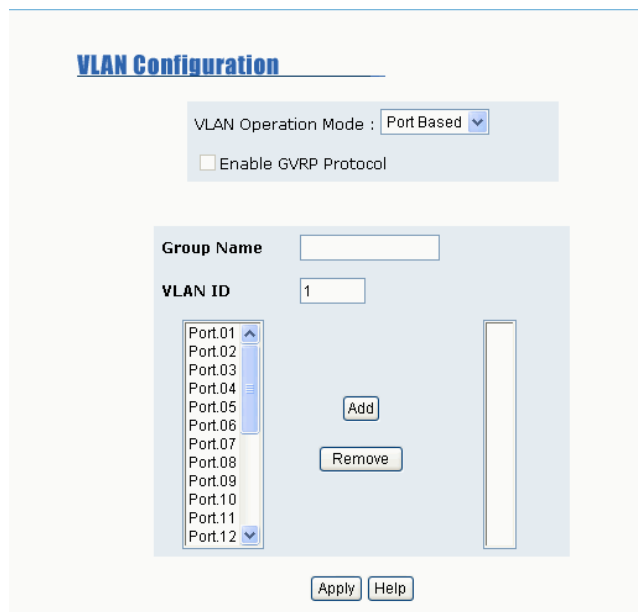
VLAN Configuration

VLAN Operation Mode : Port Based

Enable GVRP Protocol

Group Name

VLAN ID 1

Port.01
Port.02
Port.03
Port.04
Port.05
Port.06
Port.07
Port.08
Port.09
Port.10
Port.11
Port.12

Add

Remove

Apply Help